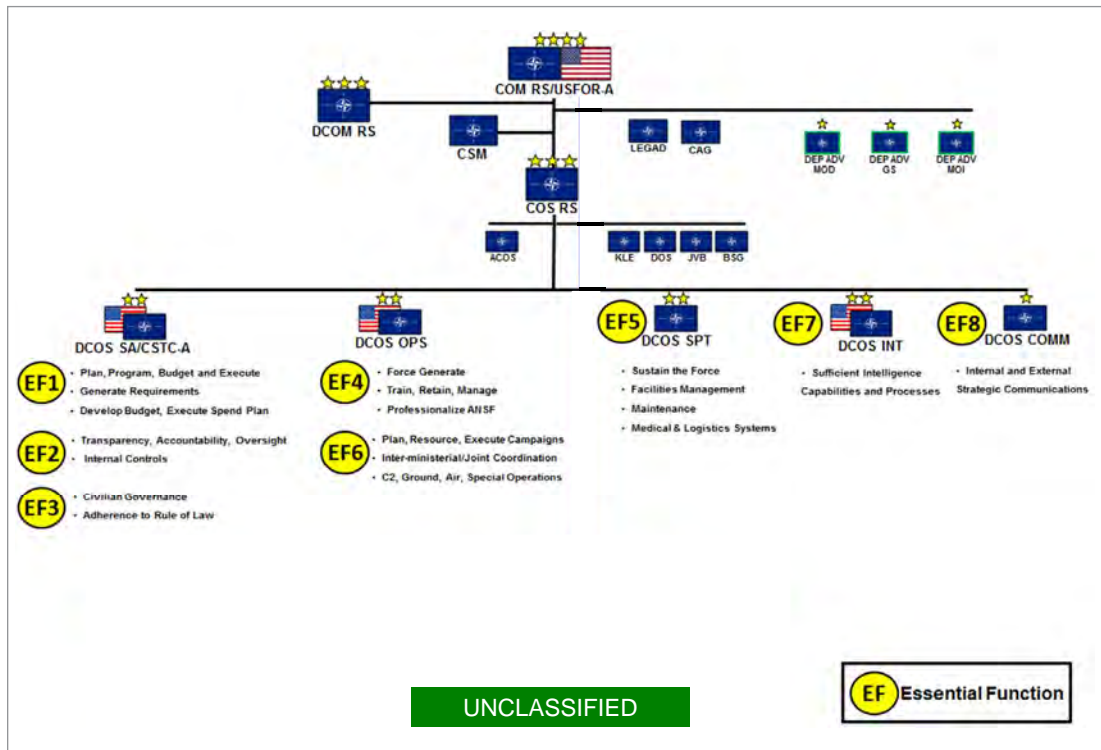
COM RS/USFOR-A

DCOM RS

CSM

LEGAD

CAG

DEP ADV MOD

DEP ADV GS

DEP ADV MOI

COS RS

ACOS

KLE

DOS

JVB

BSG

DCOS SA/CSTC-A

EF1
• Plan, Program, Budget and Execute
• Generate Requirements
• Develop Budget, Execute Spend Plan

EF2
• Transparency, Accountability, Oversight
• Internal Controls

EF3
• Civilian Governance
• Adherence to Rule of Law

DCOS OPS

EF4
• Force Generate
• Train, Retain, Manage
• Professionalize ANSF

EF6
• Plan, Resource, Execute Campaigns
• Inter-ministerial/Joint Coordination
• C2, Ground, Air, Special Operations

EF5
DCOS SPT
• Sustain the Force
• Facilities Management
• Maintenance
• Medical & Logistics Systems

EF7
DCOS INT
• Sufficient Intelligence Capabilities and Processes

EF8
DCOS COMM
• Internal and External Strategic Communications

UNCLASSIFIED

EF Essential Function